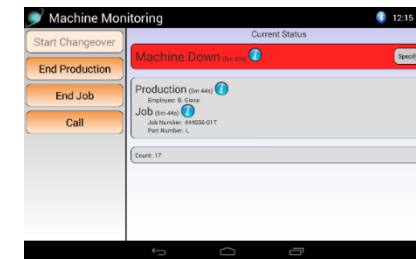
Machine Monitoring
12:15
Start Changeover
End Production
End Job
Call
Current Status
Machine Down (5m 43s)
Specif
Production (5m 44s)
Employee: B. Giese
Job (5m 44s)
Job Number: 444556-01T
Part Number: L
Count: 17